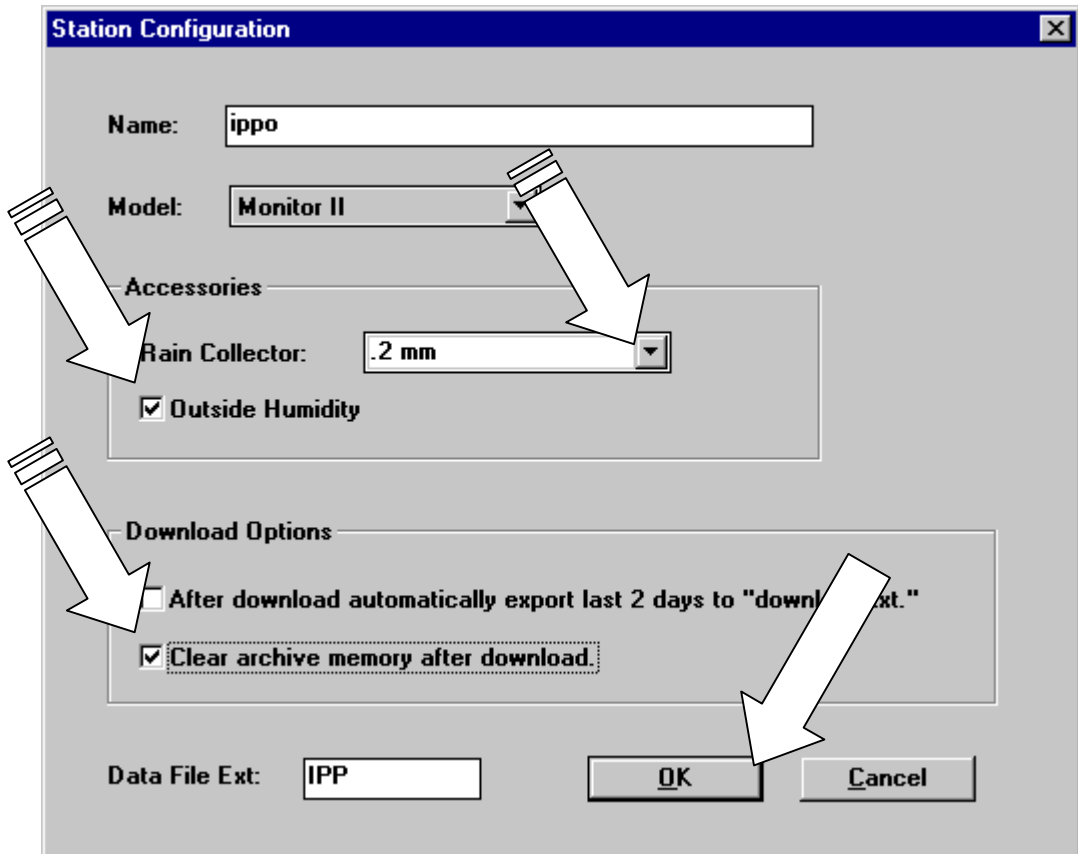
Station Configuration

Name: ippo

Model: Monitor II

Accessories

Rain Collector: .2 mm

☑ Outside Humidity

Download Options

After download automatically export last 2 days to "downl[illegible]xt."

☑ Clear archive memory after download.

Data File Ext: IPP

OK

Cancel